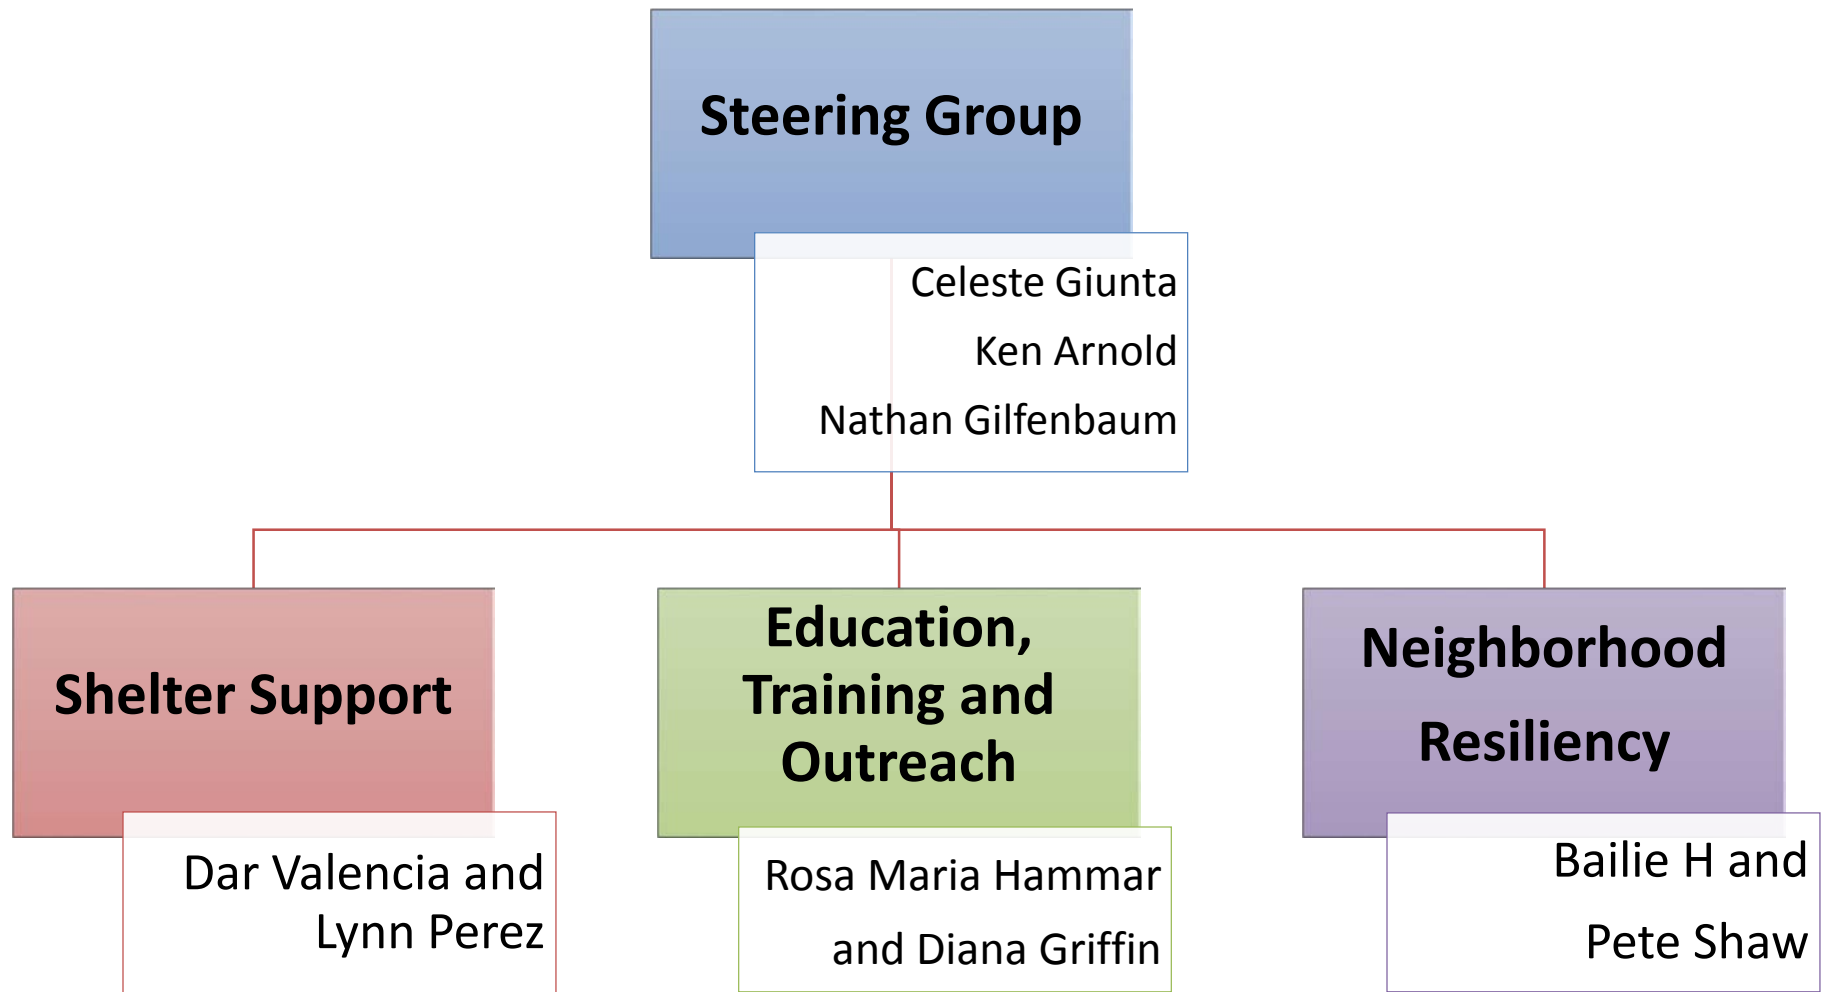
Steering Group

Celeste Giunta
Ken Arnold
Nathan Gilfenbaum

Shelter Support

Dar Valencia and Lynn Perez

Education, Training and Outreach

Rosa Maria Hammar and Diana Griffin

Neighborhood Resiliency

Bailie H and Pete Shaw